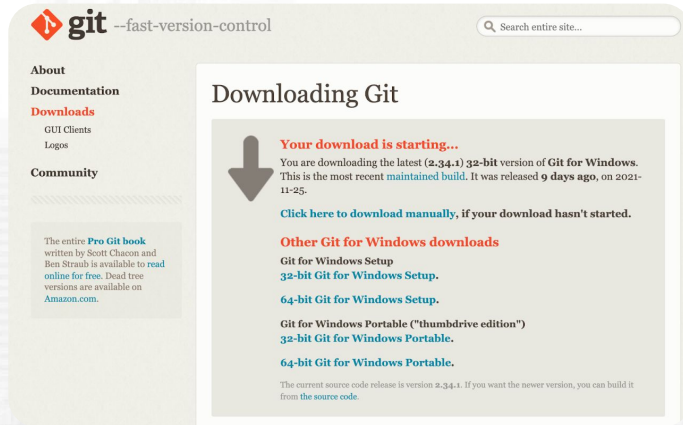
git --fast-version-control

Search entire site...

About
Documentation
Downloads
GUI Clients
Logos
Community

The entire Pro Git book written by Scott Chacon and Ben Straub is available to read online for free. Dead tree versions are available on Amazon.com.

Downloading Git

Your download is starting...
You are downloading the latest (2.34.1) 32-bit version of Git for Windows. This is the most recent maintained build. It was released 9 days ago, on 2021-11-25.

Click here to download manually, if your download hasn't started.

Other Git for Windows downloads
Git for Windows Setup
32-bit Git for Windows Setup.

64-bit Git for Windows Setup.

Git for Windows Portable ("thumbdrive edition")
32-bit Git for Windows Portable.

64-bit Git for Windows Portable.

The current source code release is version 2.34.1. If you want the newer version, you can build it from the source code.